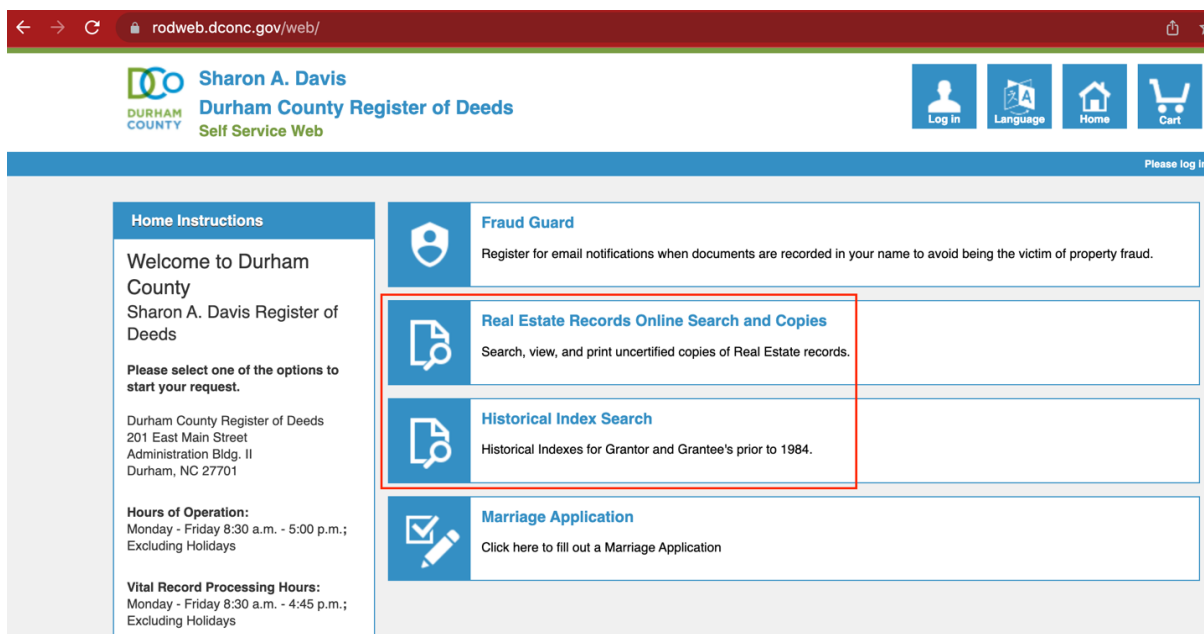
rodweb.dconc.gov/web/

DCO DURHAM COUNTY

Sharon A. Davis
Durham County Register of Deeds
Self Service Web

Log in
Language
Home
Cart

Please log i

Home Instructions

Welcome to Durham County
Sharon A. Davis Register of Deeds

Please select one of the options to start your request.

Durham County Register of Deeds
201 East Main Street
Administration Bldg. II
Durham, NC 27701

Hours of Operation:
Monday - Friday 8:30 a.m. - 5:00 p.m.; Excluding Holidays

Vital Record Processing Hours:
Monday - Friday 8:30 a.m. - 4:45 p.m.; Excluding Holidays

Fraud Guard
Register for email notifications when documents are recorded in your name to avoid being the victim of property fraud.

Real Estate Records Online Search and Copies
Search, view, and print uncertified copies of Real Estate records.

Historical Index Search
Historical Indexes for Grantor and Grantee's prior to 1984.

Marriage Application
Click here to fill out a Marriage Application